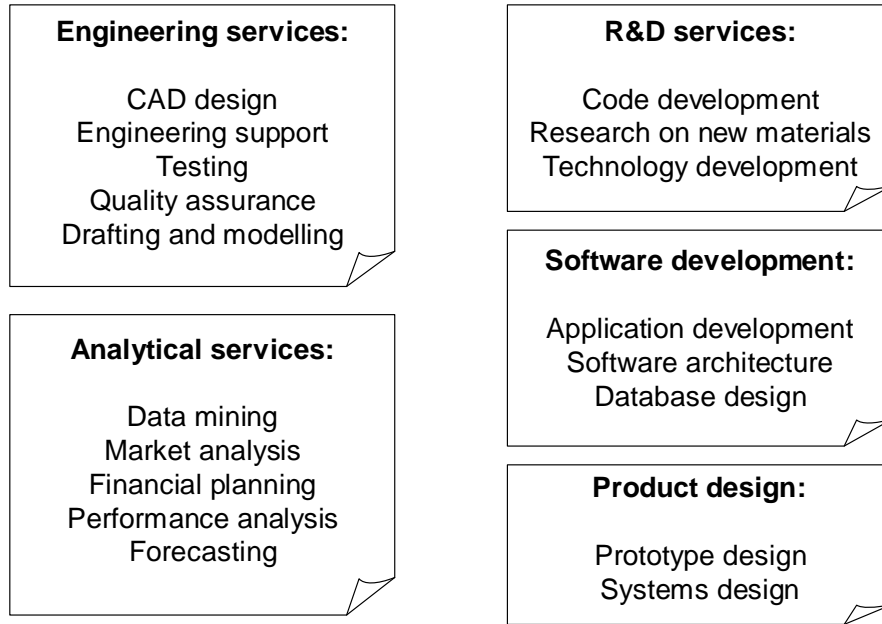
**Engineering services:**

CAD design
Engineering support
Testing
Quality assurance
Drafting and modelling

**Analytical services:**

Data mining
Market analysis
Financial planning
Performance analysis
Forecasting

**R&D services:**

Code development
Research on new materials
Technology development

**Software development:**

Application development
Software architecture
Database design

**Product design:**

Prototype design
Systems design